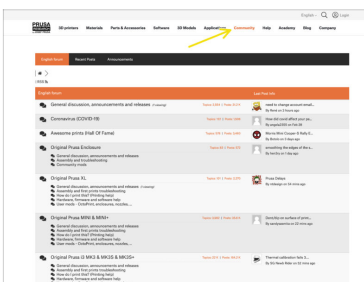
English  Login

PRUSA RESEARCH

3D printers  Materials  Parts & Accessories  Software  3D Models  Applications  Community  Help  Academy  Blog  Company

English forum  Recent Posts  Announcements

English forum  Last Post Info

General discussion, announcements and releases (Viewing)  Topics 2613 | Posts 21474  need to change account email... By Bernd on 2 hours ago

Coronavirus (COVID-19)  Topics 33 | Posts 1049  How did covid affect your pa... By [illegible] on 1 hour ago

Awesome prints (Hall Of Fame)  Topics 615 | Posts 2400  Warrior Mini Crusader © Katty S... By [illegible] on 4 days ago

Original Prusa Enclosure  Topics 88 | Posts 613  smoothing the edges of the e... By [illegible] on 1 day ago
General discussion, announcements and releases
Assembly and first prints troubleshooting
Community mods

Original Prusa XL  Topics 195 | Posts 2295  Prusa Delays By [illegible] on 58 minutes ago
General discussion, announcements and releases (1 Viewing)
Assembly and first prints troubleshooting
How do I print this? (Printing help)
Hardware, firmware and software help
User mods - OctoPrint, enclosures, nozzles,...

Original Prusa MINI & MINI+  Topics 2569 | Posts 20403  Gcode/Vec surface of print... By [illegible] on 20 mins ago
General discussion, announcements and releases
Assembly and first prints troubleshooting
How do I print this? (Printing help)
Hardware, firmware and software help
User mods - OctoPrint, enclosures, nozzles,...

Original Prusa i3 MK3S & MK3S & MK3S+  Topics 9911 | Posts 56799  Thermal calibration fails 3... By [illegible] on 1 hour ago
General discussion, announcements and releases
Assembly and first prints troubleshooting
How do I print this? (Printing help)
Hardware, firmware and software help